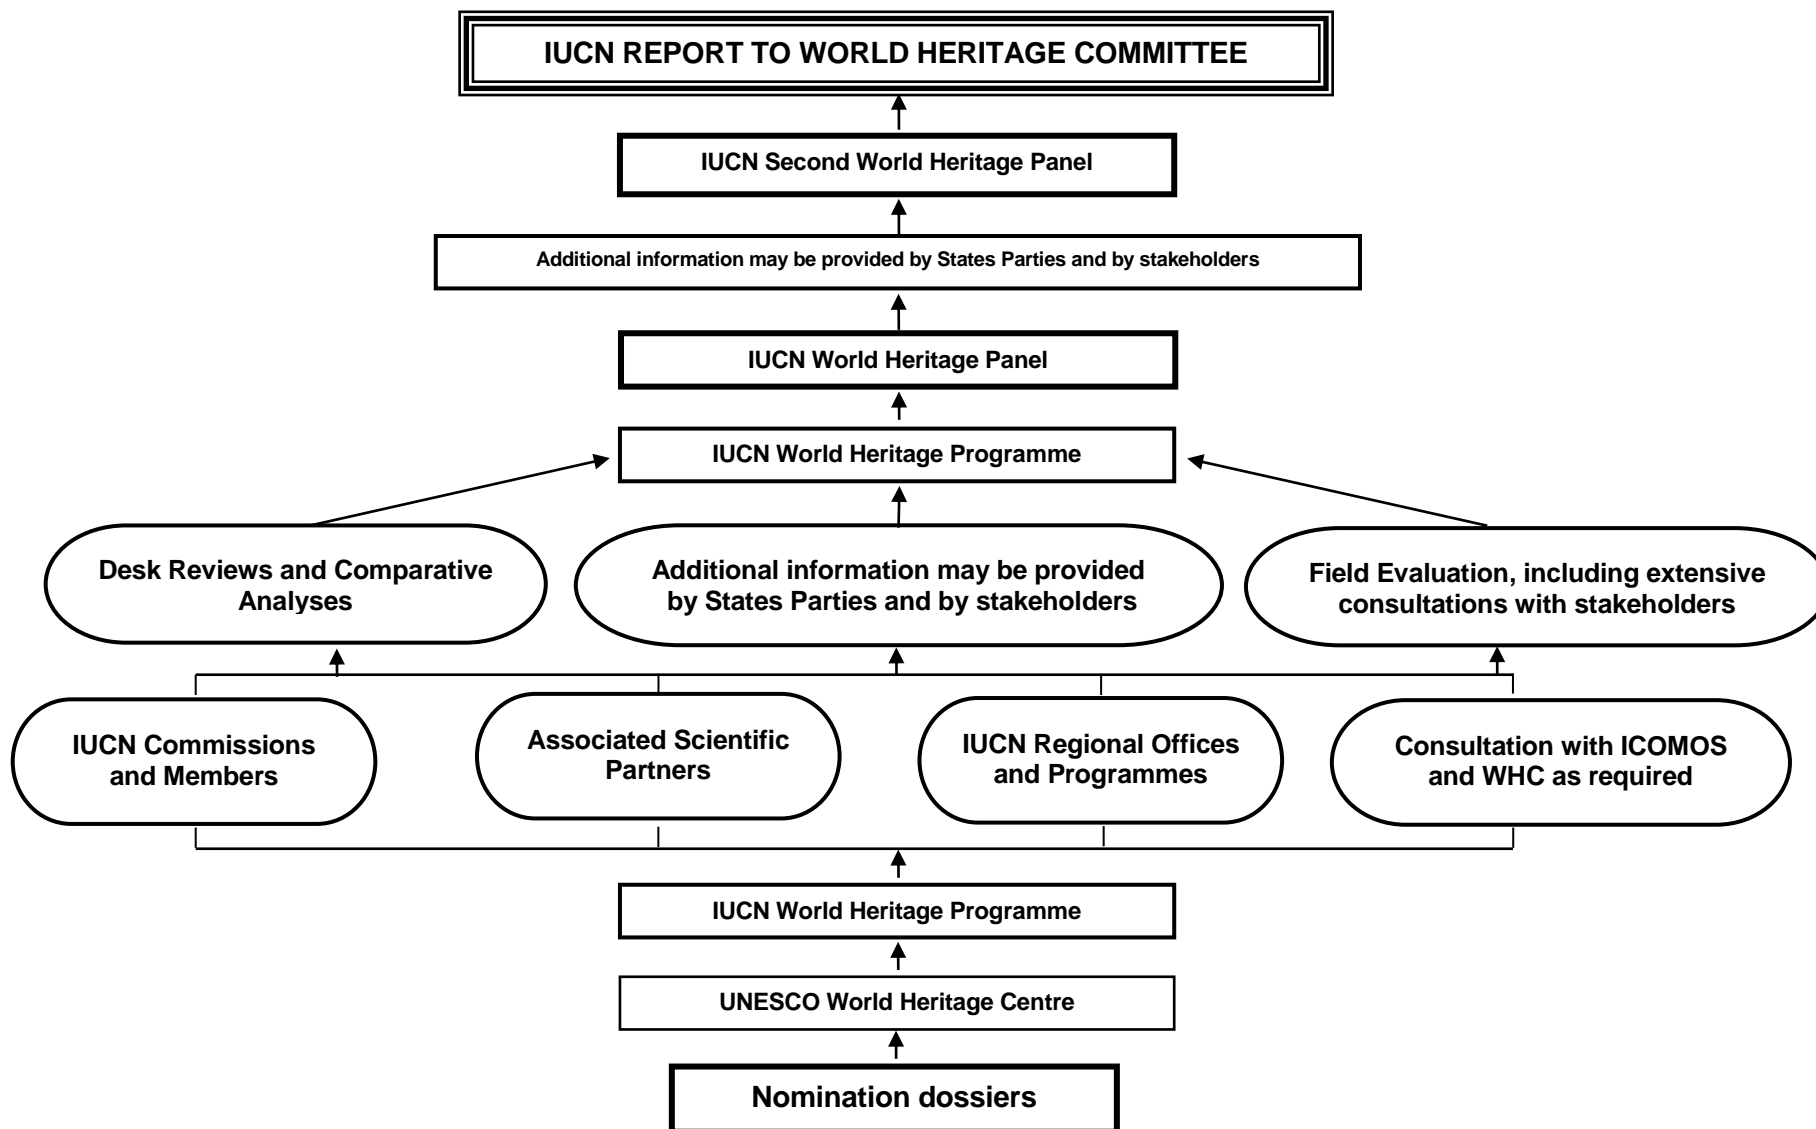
IUCN REPORT TO WORLD HERITAGE COMMITTEE

IUCN Second World Heritage Panel

Additional information may be provided by States Parties and by stakeholders

IUCN World Heritage Panel

IUCN World Heritage Programme

Desk Reviews and Comparative Analyses

Additional information may be provided by States Parties and by stakeholders

Field Evaluation, including extensive consultations with stakeholders

IUCN Commissions and Members

Associated Scientific Partners

IUCN Regional Offices and Programmes

Consultation with ICOMOS and WHC as required

IUCN World Heritage Programme

UNESCO World Heritage Centre

Nomination dossiers